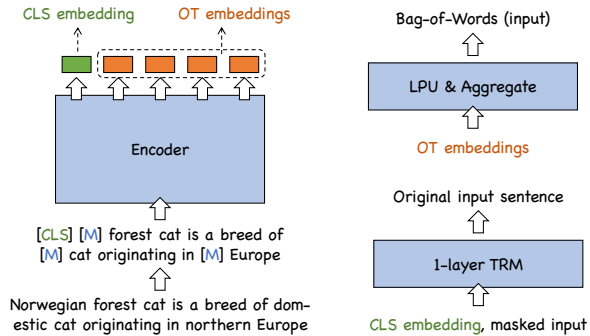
CLS embedding

OT embeddings

Encoder

[CLS] [M] forest cat is a breed of [M] cat originating in [M] Europe

Norwegian forest cat is a breed of domestic cat originating in northern Europe

Bag-of-Words (input)

LPU & Aggregate

OT embeddings

Original input sentence

1-layer TRM

CLS embedding, masked input